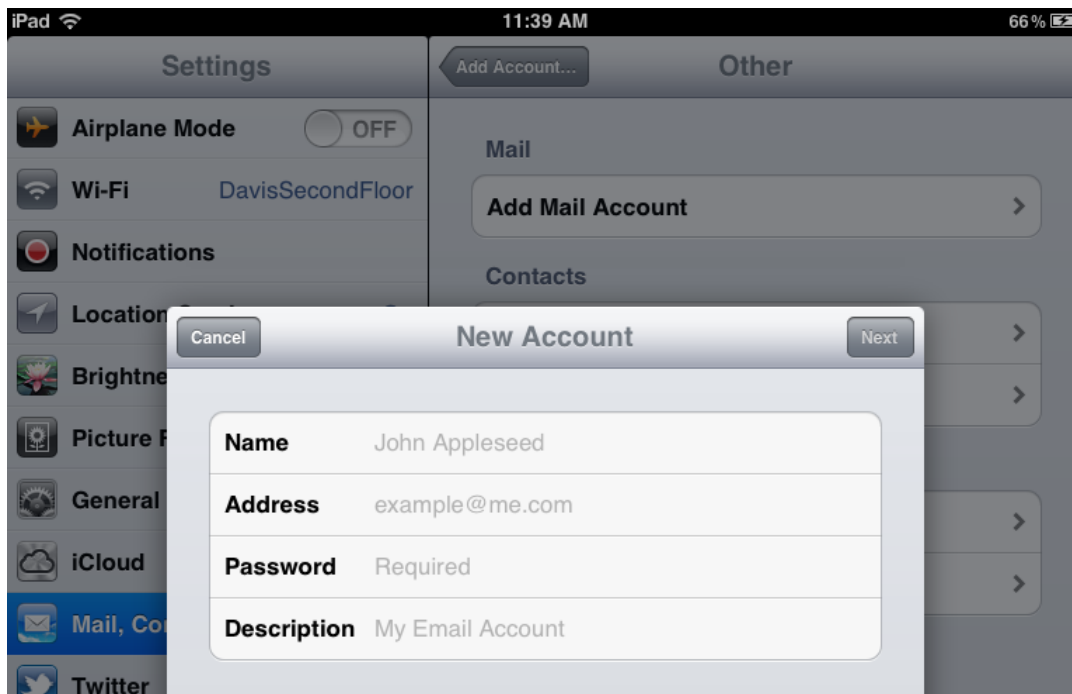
iPad
11:39 AM
66 %

Settings

Airplane Mode OFF
Wi-Fi DavisSecondFloor
Notifications
Location
Brightne
Picture F
General
iCloud
Mail, Co
Twitter

Add Account...
Other

Mail
Add Mail Account
Contacts

Cancel
New Account
Next

| Name | John Appleseed |
|---|---|
| Address | example@me.com |
| Password | Required |
| Description | My Email Account |